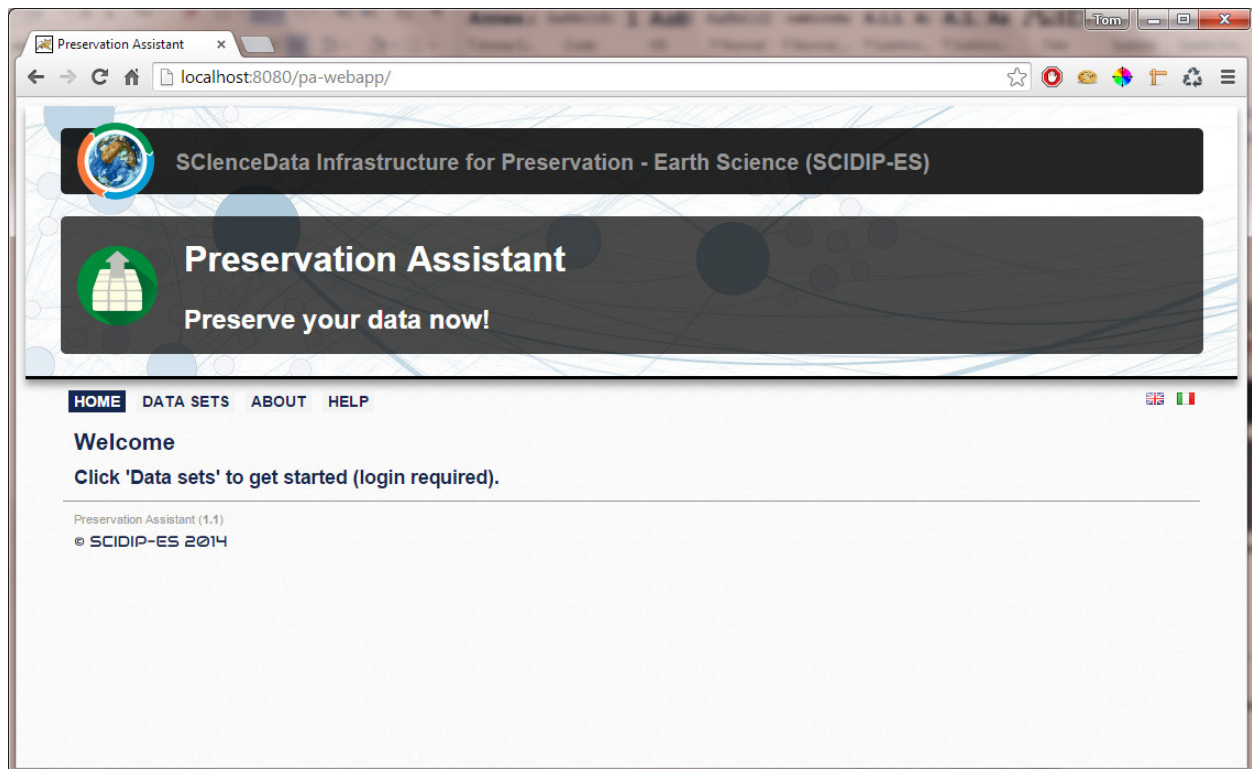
Tom

Preservation Assistant ×

localhost:8080/pa-webapp/

SCIenceData Infrastructure for Preservation - Earth Science (SCIDIP-ES)

Preservation Assistant

Preserve your data now!

HOME DATA SETS ABOUT HELP

Welcome

Click 'Data sets' to get started (login required).

Preservation Assistant (1.1)

© SCIDIP-ES 2014